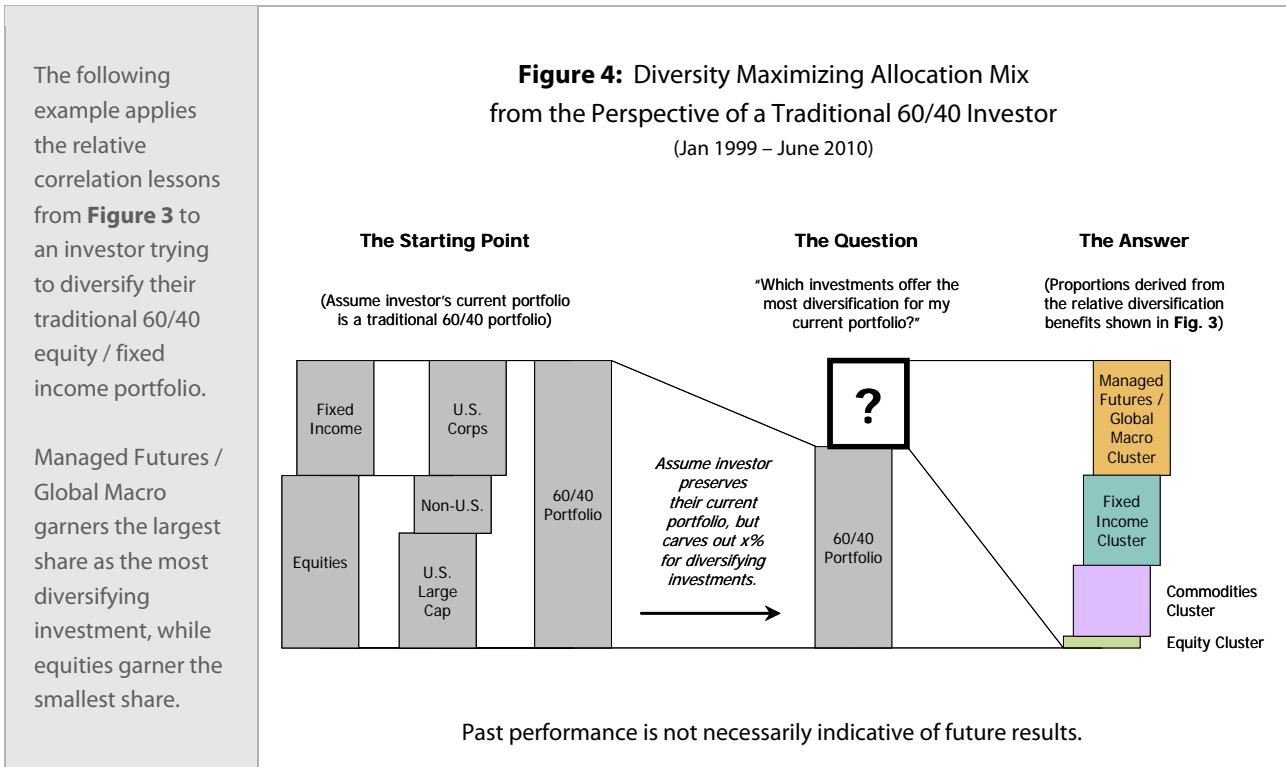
The following example applies the relative correlation lessons from **Figure 3** to an investor trying to diversify their traditional 60/40 equity / fixed income portfolio.

Managed Futures / Global Macro garners the largest share as the most diversifying investment, while equities garner the smallest share.

**Figure 4:** Diversity Maximizing Allocation Mix from the Perspective of a Traditional 60/40 Investor

(Jan 1999 – June 2010)

**The Starting Point**

(Assume investor's current portfolio is a traditional 60/40 portfolio)

Fixed Income

U.S. Corps

Equities

Non-U.S.

U.S. Large Cap

60/40 Portfolio

Assume investor preserves their current portfolio, but carves out x% for diversifying investments.

**The Question**

"Which investments offer the most diversification for my current portfolio?"

?

60/40 Portfolio

**The Answer**

(Proportions derived from the relative diversification benefits shown in **Fig. 3**)

Managed Futures / Global Macro Cluster

Fixed Income Cluster

Commodities Cluster

Equity Cluster

Past performance is not necessarily indicative of future results.